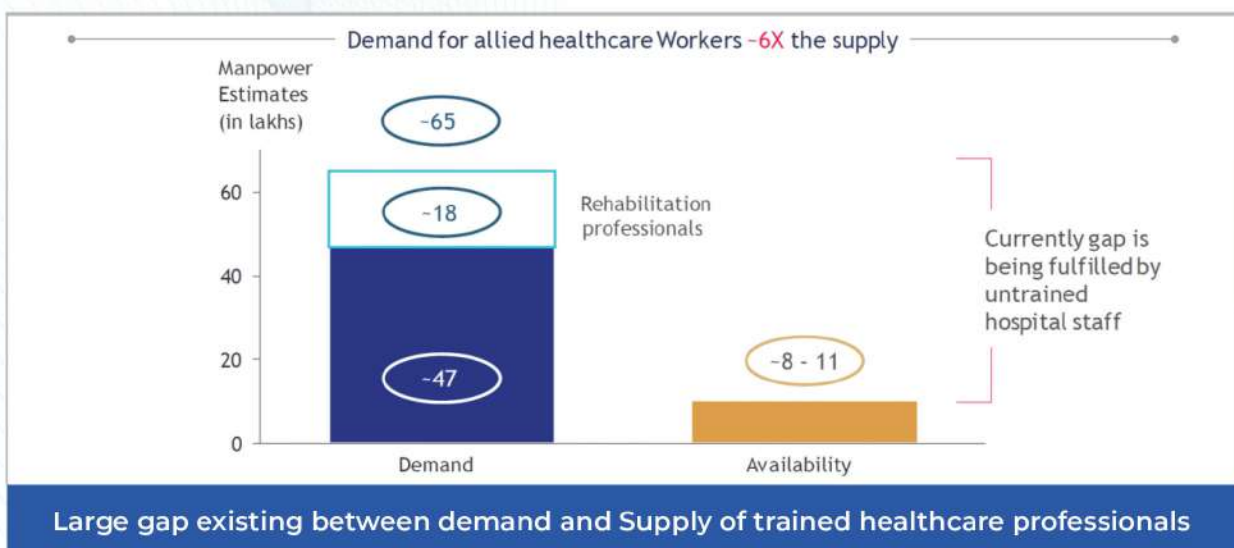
Demand for allied healthcare Workers ~6X the supply

Manpower Estimates (in lakhs)

~65

60

~18

Rehabilitation professionals

40

20

~47

0

Demand

~8 - 11

Availability

Currently gap is being fulfilled by untrained hospital staff

Large gap existing between demand and Supply of trained healthcare professionals